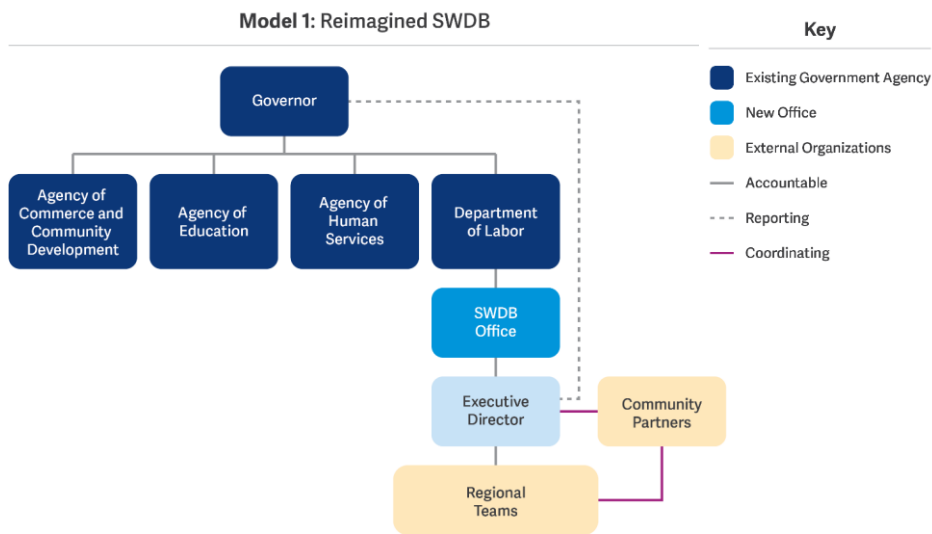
**Model 1:** Reimagined SWDB

Governor

Agency of Commerce and Community Development

Agency of Education

Agency of Human Services

Department of Labor

SWDB Office

Executive Director

Community Partners

Regional Teams

Key

Existing Government Agency

New Office

External Organizations

Accountable

Reporting

Coordinating